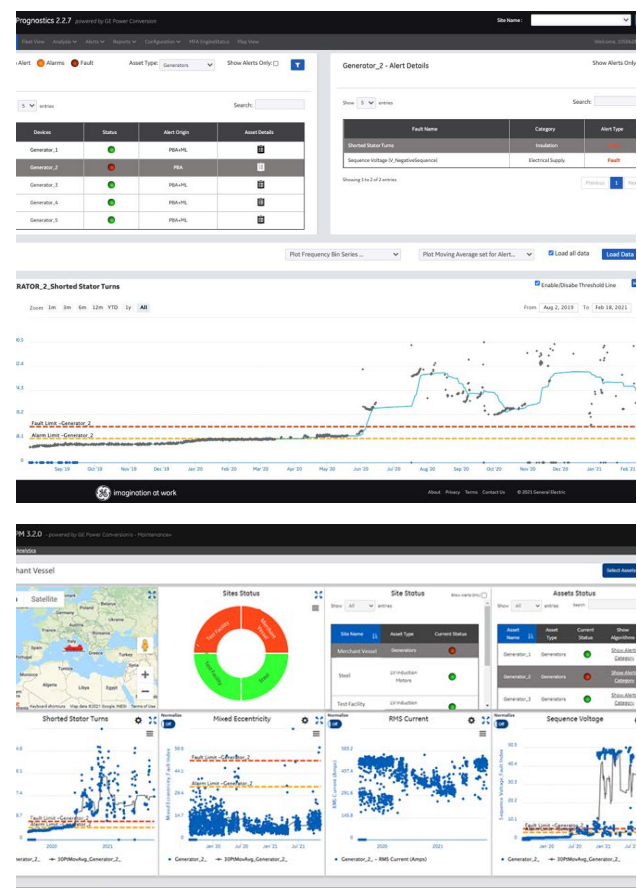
Prognastics 2.2.7 powered by GE Power Conversion

Site Name :

Fleet View Analysis Alerts Reports Configuration MFA EngineStatus Map View

Welcome, 10506

Alert Alarms Fault Asset Type: Generators Show Alerts Only:

5 entries Search:

| Devices | Status | Alert Origin | Asset Details |
|---|---|---|---|
| Generator_1 | | PBA+ML | |
| Generator_2 | | PBA | |
| Generator_3 | | PBA+ML | |
| Generator_4 | | PBA+ML | |
| Generator_5 | | PBA+ML | |

Generator_2 - Alert Details

Show Alerts Only

Show 5 entries Search:

| Fault Name | Category | Alert Type |
|---|---|---|
| Shorted Stator Turns | Insulation | |
| Sequence Voltage (V_NegativeSequence) | Electrical Supply | Fault |

Showing 1 to 2 of 2 entries

Previous 1

Plot Frequency Bin Series ... Plot Moving Average set for Alert... Load all data Load Data

RATOR_2_Shorted Stator Turns

Enable/Disable Threshold Line

Zoom 1m 3m 6m 12m YTD 1y All

From Aug 2, 2019 To Feb 18, 2021

Fault Limit -Generator_2

Alarm Limit -Generator_2

Sep '19 Oct '19 Nov '19 Dec '19 Jan '20 Feb '20 Mar '20 Apr '20 May '20 Jun '20 Jul '20 Aug '20 Sep '20 Oct '20 Nov '20 Dec '20 Jan '21 Feb '21

imagination at work

About Privacy Terms Contact Us © 2021 General Electric

PM 3.2.0 - powered by GE Power Conversions - Maintenance

Analytics

hant Vessel

Select Assets

Satellite

Sites Status

Site Status

Show All entries

| Site Name | Asset Type | Current Status |
|---|---|---|
| Merchant Vessel | Generators | |
| Steel | LV Induction Motors | |
| Test Facility | LV Induction | |

Assets Status

Show All entries Search

| Asset Name | Asset Type | Current Status | Show Algorithms |
|---|---|---|---|
| Generator_1 | Generators | | Show Alerts Category |
| Generator_2 | Generators | | Show Alerts Category |
| Generator_3 | Generators | | Show Alerts Category |

Shorted Stator Turns

Mixed Eccentricity

RMS Current

Sequence Voltage

Normalize

Fault Limit -Generator_2

2020 2021

Generator_2... 30PtMovAvg_Generator_2...

Generator_2... - RMS Current (Amps)

Keyboard shortcuts Map data ©2021 Google INEGI Terms of Use